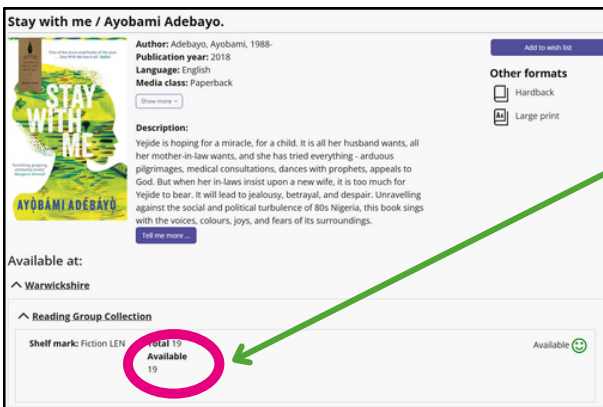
Stay with me / Ayobami Adebayo.

STAY WITH ME
AYỌ̀BÁMI ADÉBÁYỌ̀

Author: Adebayo, Ayobami, 1988-
Publication year: 2018
Language: English
Media class: Paperback

Show more

Description:
Yejide is hoping for a miracle, for a child. It is all her husband wants, all her mother-in-law wants, and she has tried everything - arduous pilgrimages, medical consultations, dances with prophets, appeals to God. But when her in-laws insist upon a new wife, it is too much for Yejide to bear. It will lead to jealousy, betrayal, and despair. Unravelling against the social and political turbulence of 80s Nigeria, this book sings with the voices, colours, joys, and fears of its surroundings.

Tell me more ...

Add to wish list

Other formats
Hardback
Large print

Available at:

Warwickshire

Reading Group Collection

Shelf mark: Fiction LEN
Total 19
Available
19

Available